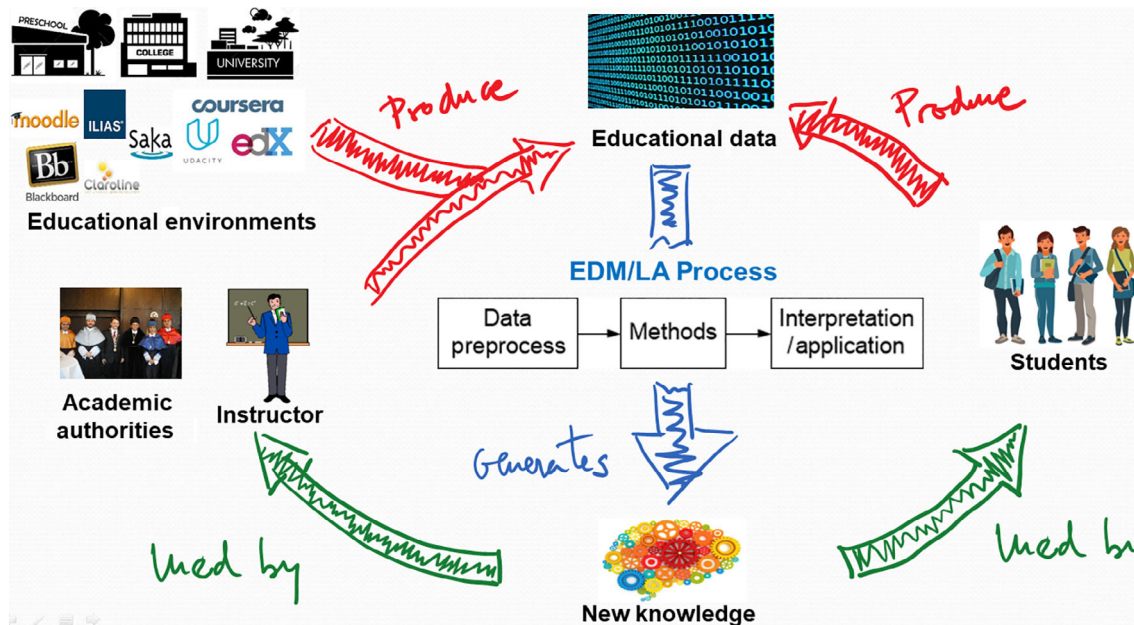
PRESCHOOL
COLLEGE
UNIVERSITY
moodle
ILIAS
Saka
coursera
UDACITY
edX
Bb
Blackboard
Claroline
Educational environments

Produce

Educational data

Produe

EDM/LA Process

| Data preprocess | → | Methods | → | Interpretation /application |

Academic authorities

Instructor

Students

Generates

Used by

New knowledge

Used b